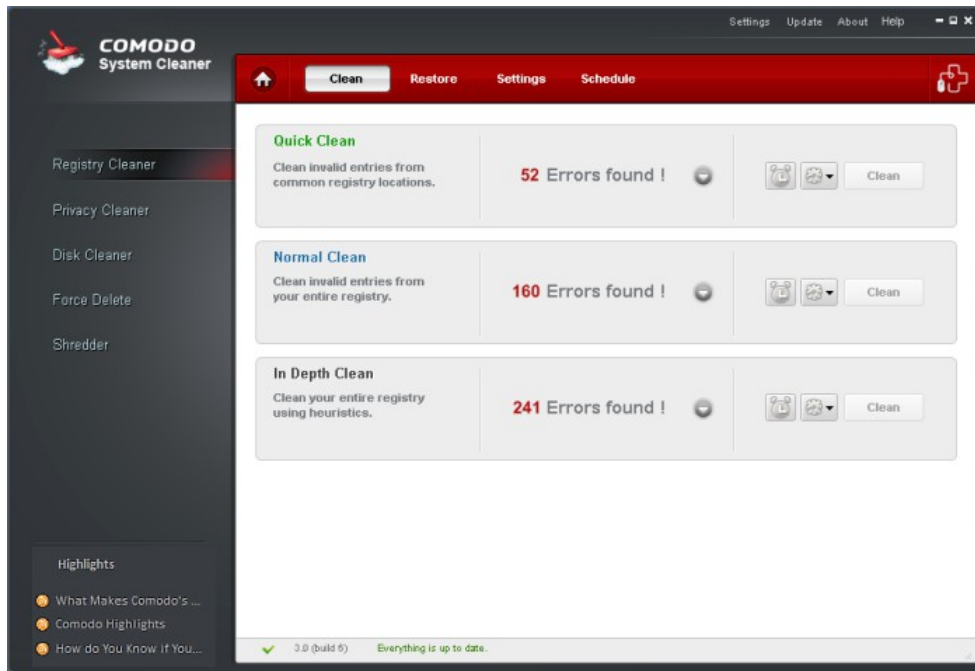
COMODO
System Cleaner

Settings Update About Help

Clean Restore Settings Schedule

Registry Cleaner
Privacy Cleaner
Disk Cleaner
Force Delete
Shredder

Quick Clean
Clean invalid entries from common registry locations.
52 Errors found !
Clean

Normal Clean
Clean invalid entries from your entire registry.
160 Errors found !
Clean

In Depth Clean
Clean your entire registry using heuristics.
241 Errors found !
Clean

Highlights
What Makes Comodo's ...
Comodo Highlights
How do You Know If You...

3.0 (build 6) Everything is up to date.